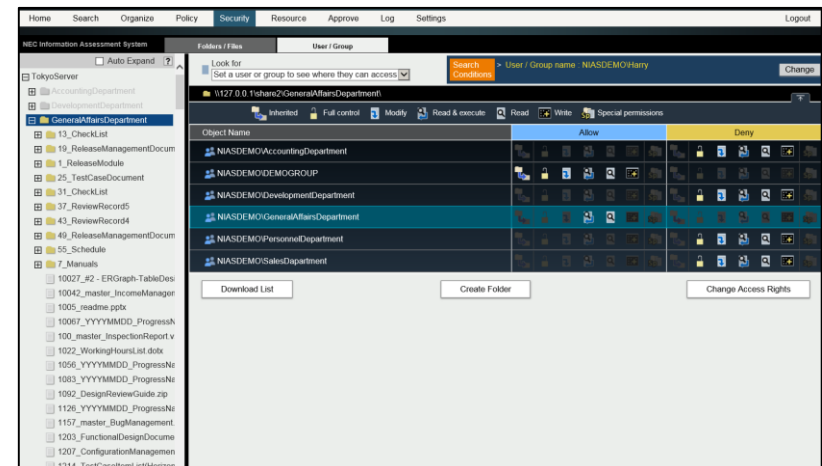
Home Search Organize Policy Security Resource Approve Log Settings Logout

NEC Information Assessment System

Folders / Files User / Group

Auto Expand ?

TokyoServer

AccountingDepartment

DevelopmentDepartment

GeneralAffairsDepartment

13_CheckList

19_ReleaseManagementDocum

1_ReleaseModule

25_TestCaseDocument

31_CheckList

37_ReviewRecord5

43_ReviewRecord4

49_ReleaseManagementDocum

55_Schedule

7_Manuals

10027_#2 - ERGraph-TableDesi

10042_master_IncomeManagen

1005_readme.pptx

10067_YYYYMMDD_ProgressN

100_master_InspectionReport.v

1022_WorkingHoursList.dotx

1056_YYYYMMDD_ProgressNa

1083_YYYYMMDD_ProgressNa

1092_DesignReviewGuide.zip

1126_YYYYMMDD_ProgressNa

1157_master_BugManagement.

1203_FunctionalDesignDocume

1207_ConfigurationManagemen

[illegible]

Look for

Set a user or group to see where they can access

Search Conditions

> User / Group name : NIASDEMO\Harry

Change

\\127.0.0.1\share2\GeneralAffairsDepartment\

Inherited Full control Modify Read & execute Read Write Special permissions

| Object Name | Allow | Deny |
|---|---|---|
| NIASDEMO\AccountingDepartment | | |
| NIASDEMO\DEMOGROUP | | |
| NIASDEMO\DevelopmentDepartment | | |
| NIASDEMO\GeneralAffairsDepartment | | |
| NIASDEMO\PersonnelDepartment | | |
| NIASDEMO\SalesDapartment | | |

Download List Create Folder Change Access Rights